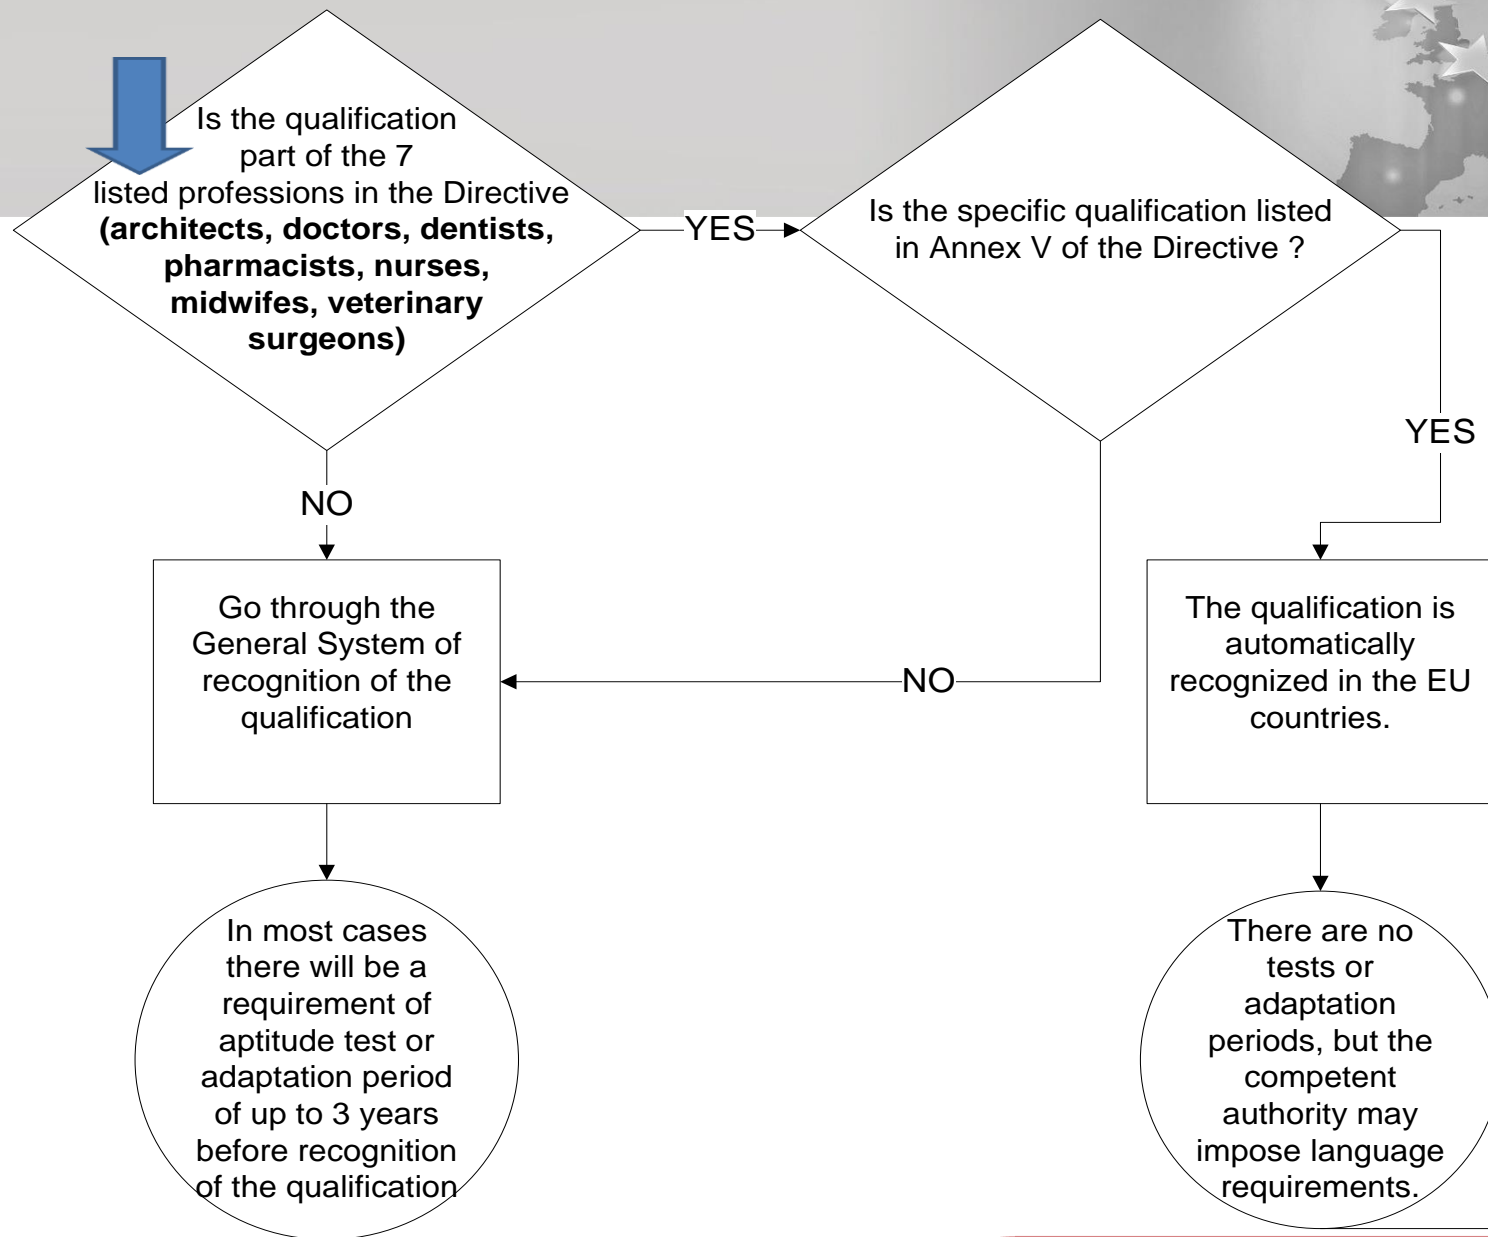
Is the qualification part of the 7 listed professions in the Directive **(architects, doctors, dentists, pharmacists, nurses, midwifes, veterinary surgeons)**

YES

Is the specific qualification listed in Annex V of the Directive ?

YES

NO

Go through the General System of recognition of the qualification

NO

The qualification is automatically recognized in the EU countries.

In most cases there will be a requirement of aptitude test or adaptation period of up to 3 years before recognition of the qualification

There are no tests or adaptation periods, but the competent authority may impose language requirements.